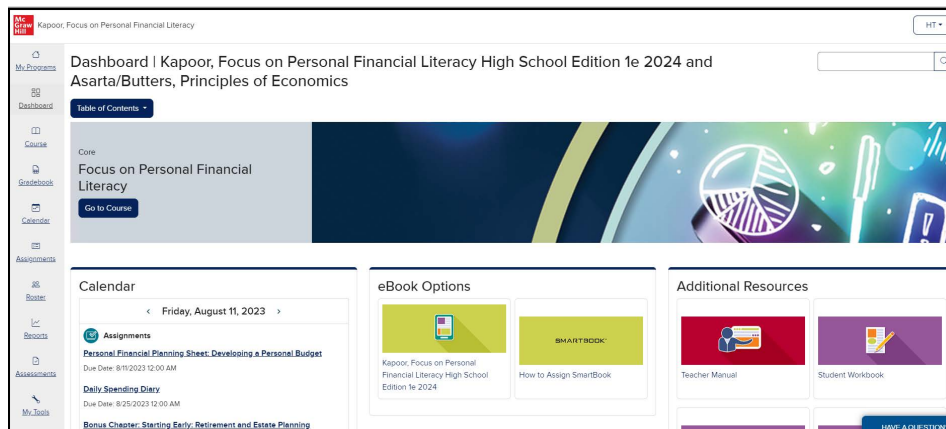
Mc Graw Hill Kapoor, Focus on Personal Financial Literacy

HT ▾

My Programs
Dashboard
Course
Gradebook
Calendar
Assignments
Roster
Reports
Assessments
My Tools

Dashboard | Kapoor, Focus on Personal Financial Literacy High School Edition 1e 2024 and Asarta/Butters, Principles of Economics

Table of Contents ▾

Core
Focus on Personal Financial Literacy
Go to Course

Calendar
‹ Friday, August 11, 2023 ›
Assignments
Personal Financial Planning Sheet: Developing a Personal Budget
Due Date: 8/11/2023 12:00 AM
Daily Spending Diary
Due Date: 8/25/2023 12:00 AM
Bonus Chapter: Starting Early: Retirement and Estate Planning

eBook Options
Kapoor, Focus on Personal Financial Literacy High School Edition 1e 2024
SMARTBOOK
How to Assign SmartBook

Additional Resources
Teacher Manual
Student Workbook

HAVE A QUESTION